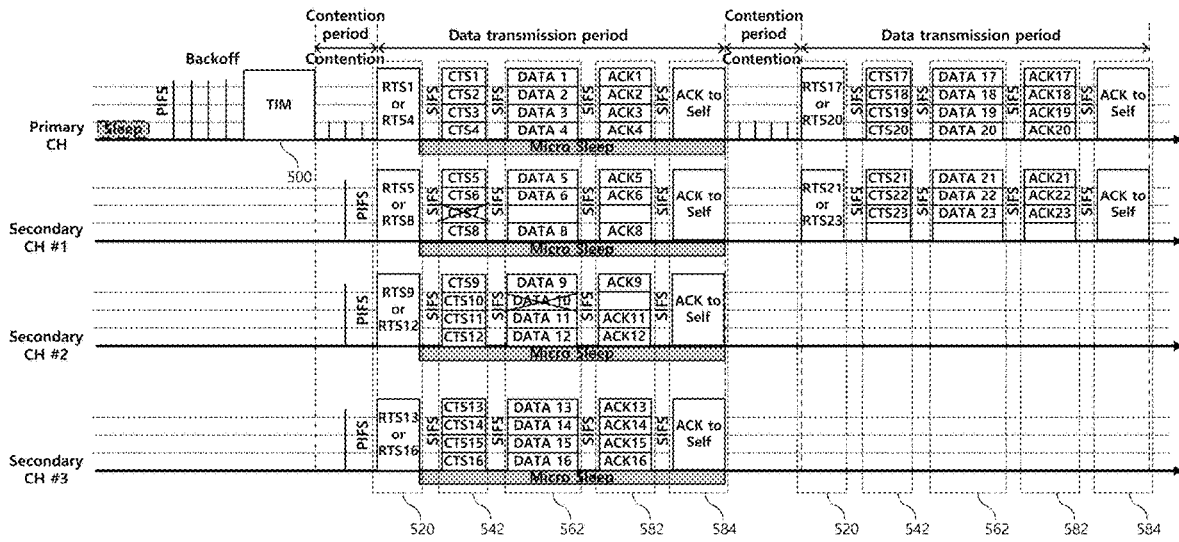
Contention period
Data transmission period
Contention period
Data transmission period
Backoff
Contention
Contention
PIFS
TIM
Sleep
Primary CH
RTS1 or RTS4
SIFS
CTS1
CTS2
CTS3
CTS4
SIFS
DATA 1
DATA 2
DATA 3
DATA 4
SIFS
ACK1
ACK2
ACK3
ACK4
SIFS
ACK to Self
RTS17 or RTS20
SIFS
CTS17
CTS18
CTS19
CTS20
SIFS
DATA 17
DATA 18
DATA 19
DATA 20
SIFS
ACK17
ACK18
ACK19
ACK20
SIFS
ACK to Self
Micro Sleep
500
PIFS
RTS5 or RTS8
SIFS
CTS5
CTS6
CTS7
CTS8
SIFS
DATA 5
DATA 6
DATA 8
SIFS
ACK5
ACK6
ACK8
SIFS
ACK to Self
RTS21 or RTS23
SIFS
CTS21
CTS22
CTS23
SIFS
DATA 21
DATA 22
DATA 23
SIFS
ACK21
ACK22
ACK23
SIFS
ACK to Self
Secondary CH #1
Micro Sleep
PIFS
RTS9 or RTS12
SIFS
CTS9
CTS10
CTS11
CTS12
SIFS
DATA 9
DATA 10
DATA 11
DATA 12
SIFS
ACK9
ACK11
ACK12
SIFS
ACK to Self
Secondary CH #2
Micro Sleep
PIFS
RTS13 or RTS16
SIFS
CTS13
CTS14
CTS15
CTS16
SIFS
DATA 13
DATA 14
DATA 15
DATA 16
SIFS
ACK13
ACK14
ACK15
ACK16
SIFS
ACK to Self
Secondary CH #3
Micro Sleep
520
542
562
582
584
520
542
562
582
584